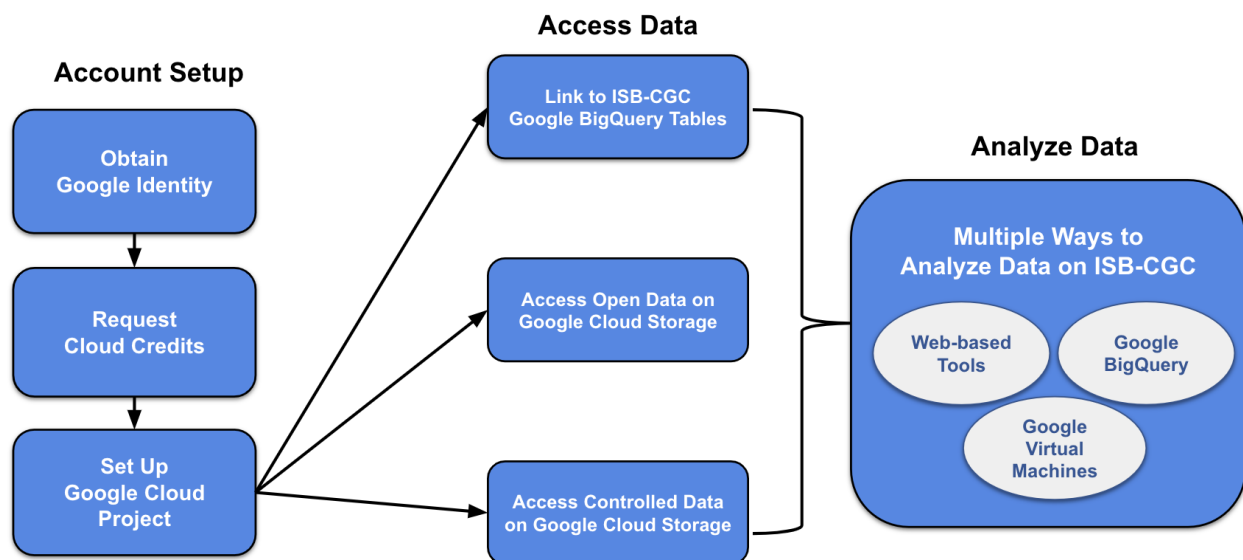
Account Setup

Obtain Google Identity

Request Cloud Credits

Set Up Google Cloud Project

Access Data

Link to ISB-CGC Google BigQuery Tables

Access Open Data on Google Cloud Storage

Access Controlled Data on Google Cloud Storage

Analyze Data

Multiple Ways to Analyze Data on ISB-CGC

Web-based Tools

Google BigQuery

Google Virtual Machines